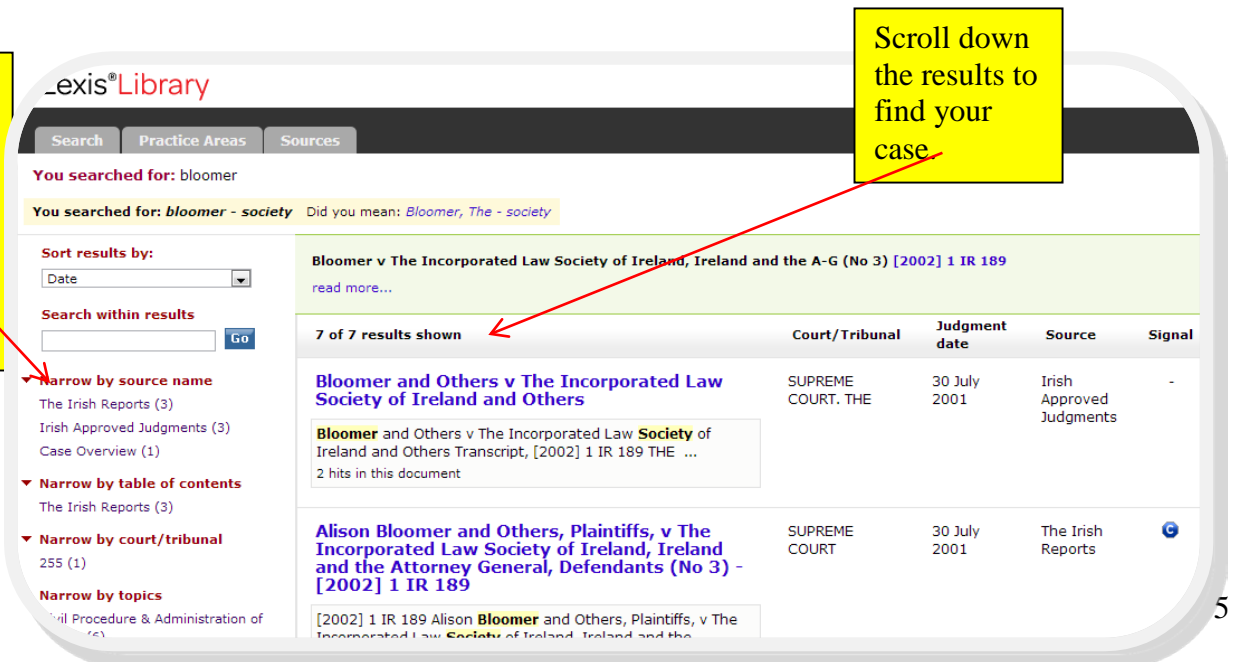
Scroll down the results to find your case.

Lexis®Library

Search | Practice Areas | Sources

You searched for: bloomer

You searched for: bloomer - society Did you mean: Bloomer, The - society

Sort results by:
Date

Search within results
Go

Narrow by source name
The Irish Reports (3)
Irish Approved Judgments (3)
Case Overview (1)

Narrow by table of contents
The Irish Reports (3)

Narrow by court/tribunal
255 (1)

Narrow by topics
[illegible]vil Procedure & Administration of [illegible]

Bloomer v The Incorporated Law Society of Ireland, Ireland and the A-G (No 3) [2002] 1 IR 189
read more...

| 7 of 7 results shown | Court/Tribunal | Judgment date | Source | Signal |
|---|---|---|---|---|
| Bloomer and Others v The Incorporated Law Society of Ireland and Others<br>Bloomer and Others v The Incorporated Law Society of Ireland and Others Transcript, [2002] 1 IR 189 THE ...<br>2 hits in this document | SUPREME COURT. THE | 30 July 2001 | Irish Approved Judgments | - |
| Alison Bloomer and Others, Plaintiffs, v The Incorporated Law Society of Ireland, Ireland and the Attorney General, Defendants (No 3) - [2002] 1 IR 189<br>[2002] 1 IR 189 Alison Bloomer and Others, Plaintiffs, v The Incorporated Law Society of Ireland, Ireland and the | SUPREME COURT | 30 July 2001 | The Irish Reports | C |

5